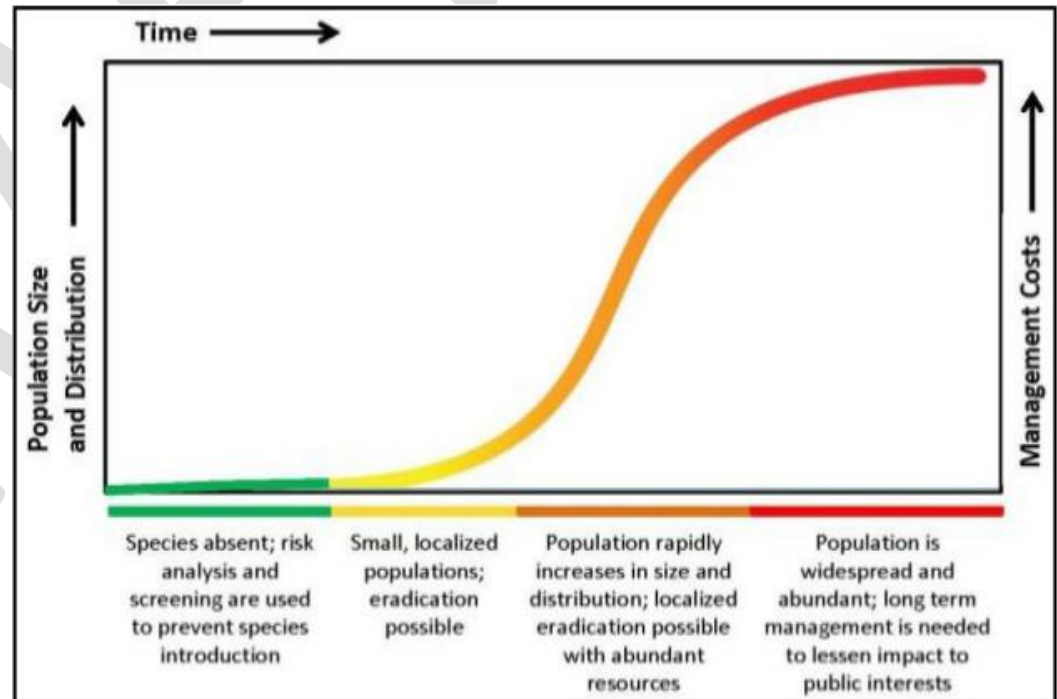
Time

Population Size and Distribution

Management Costs

Species absent; risk analysis and screening are used to prevent species introduction

Small, localized populations; eradication possible

Population rapidly increases in size and distribution; localized eradication possible with abundant resources

Population is widespread and abundant; long term management is needed to lessen impact to public interests